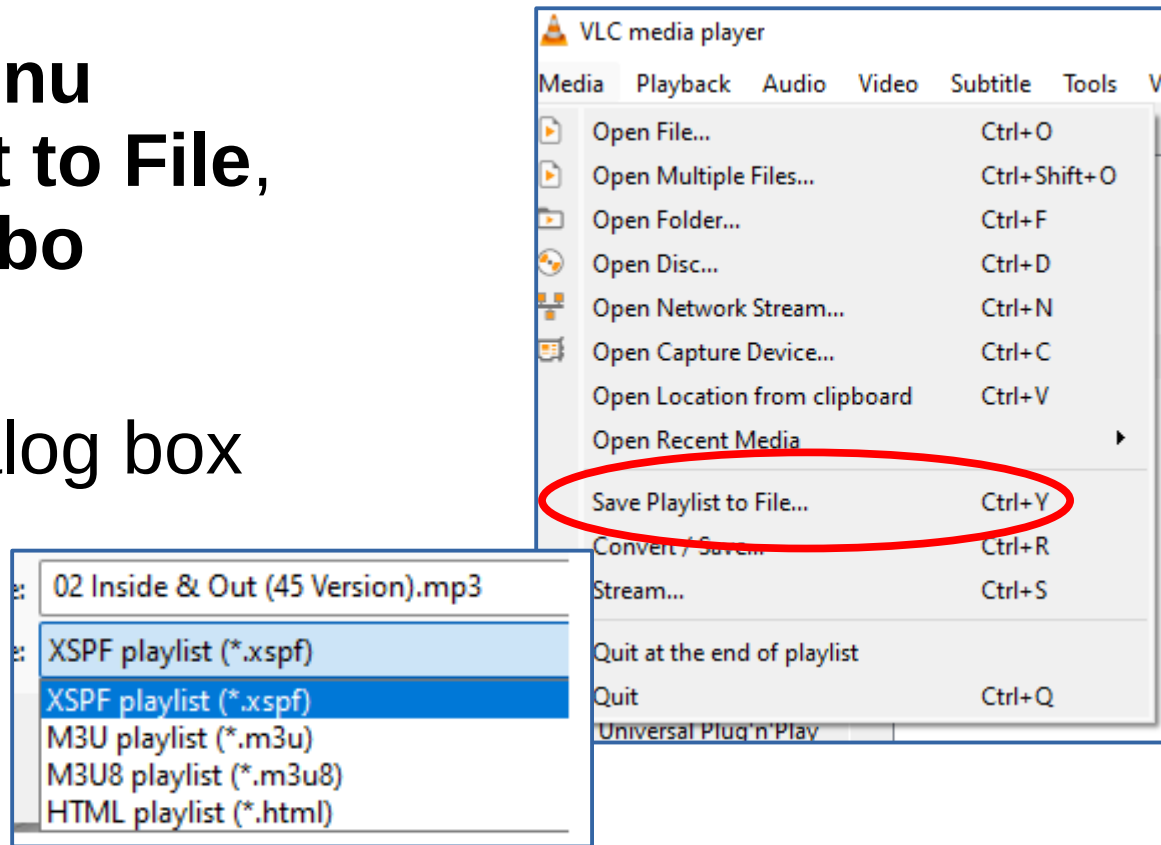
nu
t to File,
bo

log box

VLC media player

Media Playback Audio Video Subtitle Tools V

Open File... Ctrl+O
Open Multiple Files... Ctrl+Shift+O
Open Folder... Ctrl+F
Open Disc... Ctrl+D
Open Network Stream... Ctrl+N
Open Capture Device... Ctrl+C
Open Location from clipboard Ctrl+V
Open Recent Media
Save Playlist to File... Ctrl+Y
Convert / Save... Ctrl+R
Stream... Ctrl+S
Quit at the end of playlist
Quit Ctrl+Q
Universal Plug'n'Play

e: 02 Inside & Out (45 Version).mp3
e: XSPF playlist (*.xspf)
XSPF playlist (*.xspf)
M3U playlist (*.m3u)
M3U8 playlist (*.m3u8)
HTML playlist (*.html)